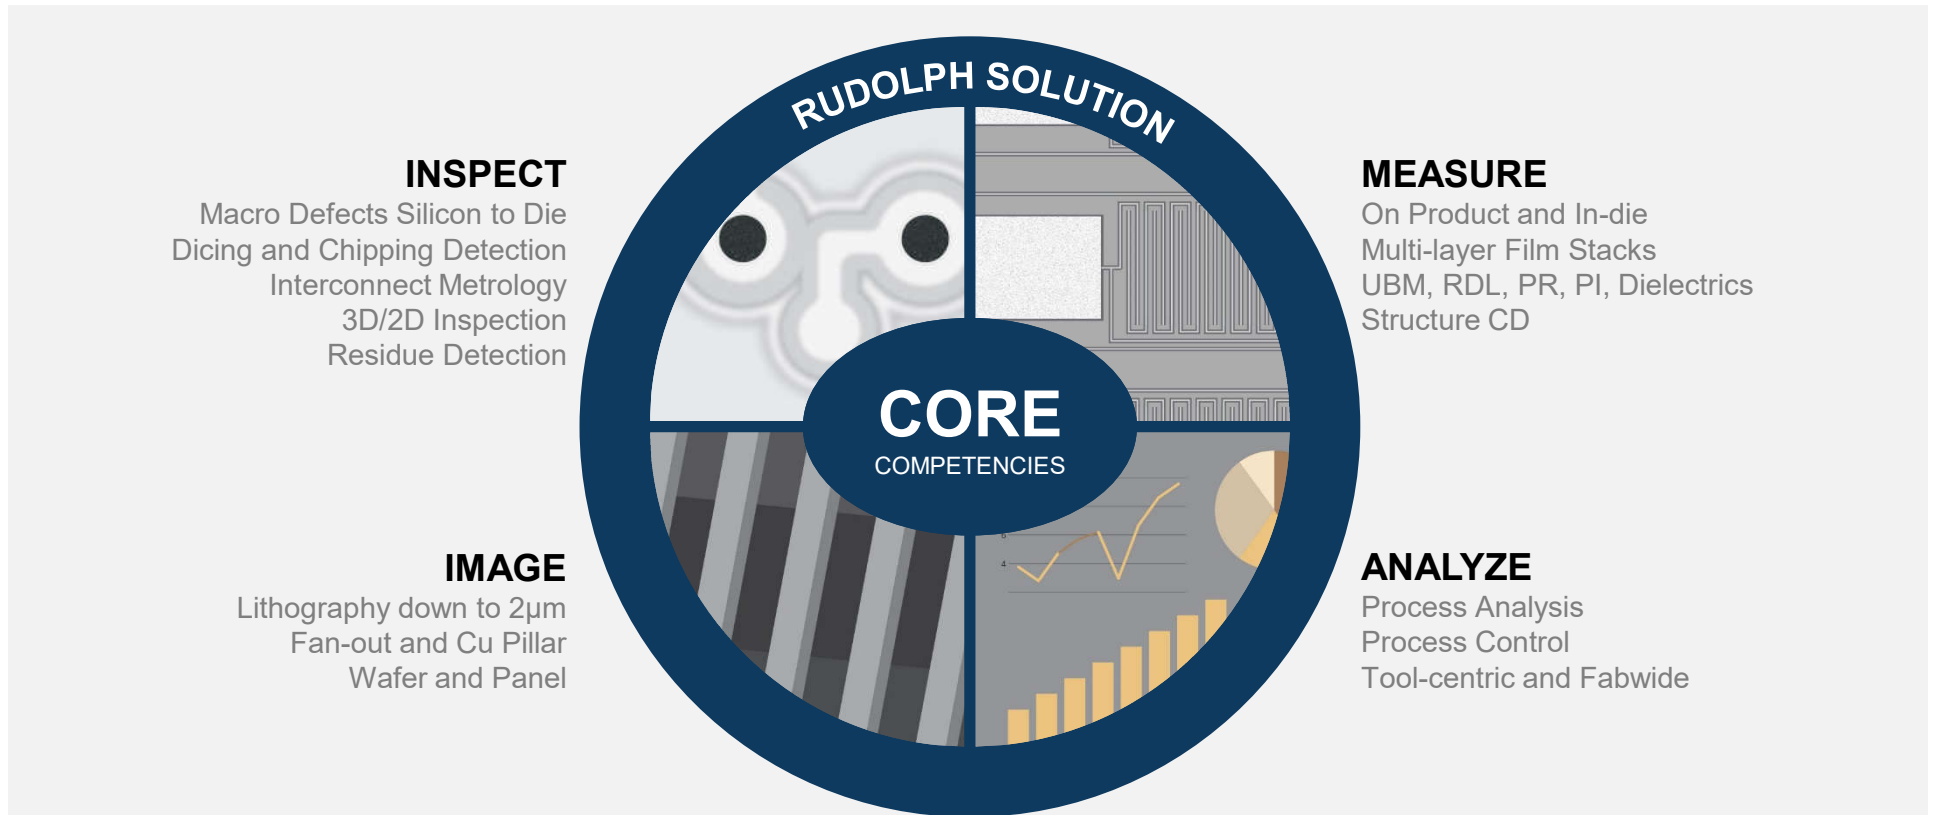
RUDOLPH SOLUTION

INSPECT
Macro Defects Silicon to Die
Dicing and Chipping Detection
Interconnect Metrology
3D/2D Inspection
Residue Detection

MEASURE
On Product and In-die
Multi-layer Film Stacks
UBM, RDL, PR, PI, Dielectrics
Structure CD

CORE
COMPETENCIES

IMAGE
Lithography down to 2µm
Fan-out and Cu Pillar
Wafer and Panel

ANALYZE
Process Analysis
Process Control
Tool-centric and Fabwide